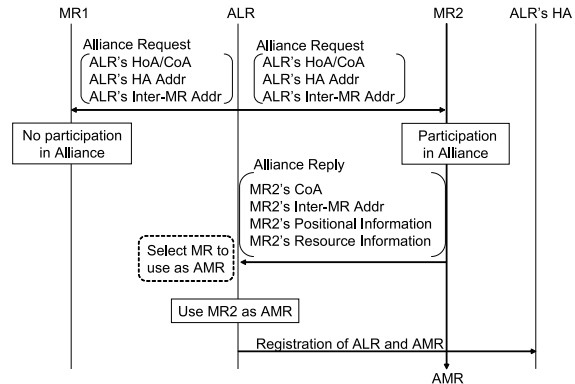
MR1 ALR MR2 ALR's HA

Alliance Request
ALR's HoA/CoA
ALR's HA Addr
ALR's Inter-MR Addr

Alliance Request
ALR's HoA/CoA
ALR's HA Addr
ALR's Inter-MR Addr

No participation in Alliance

Participation in Alliance

Alliance Reply
MR2's CoA
MR2's Inter-MR Addr
MR2's Positional Information
MR2's Resource Information

Select MR to use as AMR

Use MR2 as AMR

Registration of ALR and AMR

AMR